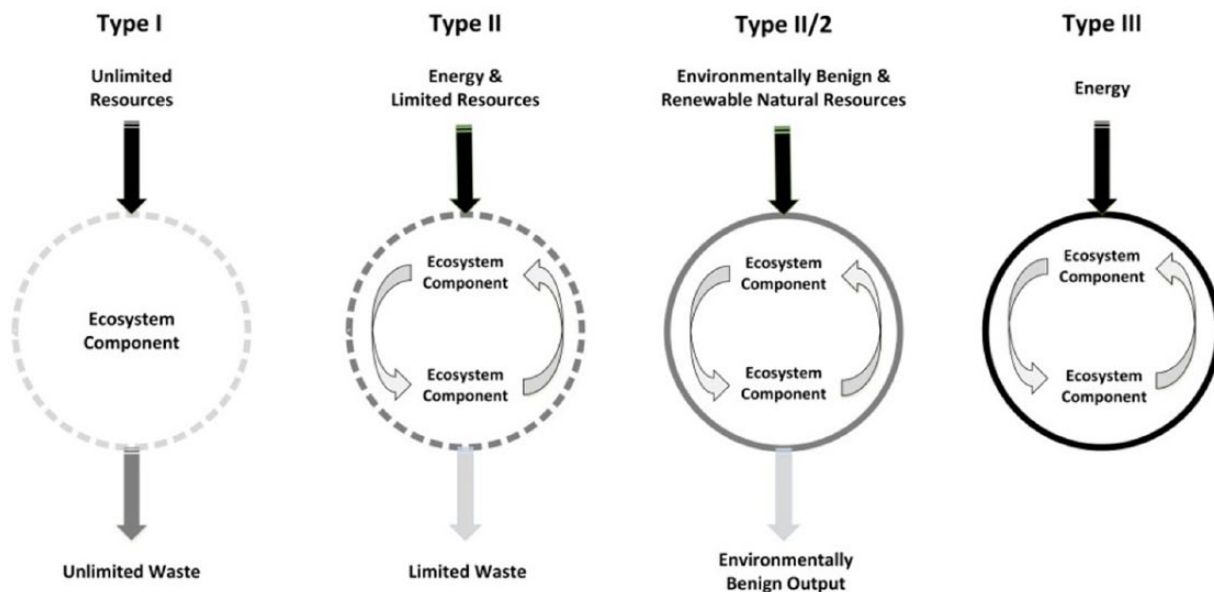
Type I

Unlimited Resources

Ecosystem Component

Unlimited Waste

Type II

Energy & Limited Resources

Ecosystem Component

Ecosystem Component

Limited Waste

Type II/2

Environmentally Benign & Renewable Natural Resources

Ecosystem Component

Ecosystem Component

Environmentally Benign Output

Type III

Energy

Ecosystem Component

Ecosystem Component